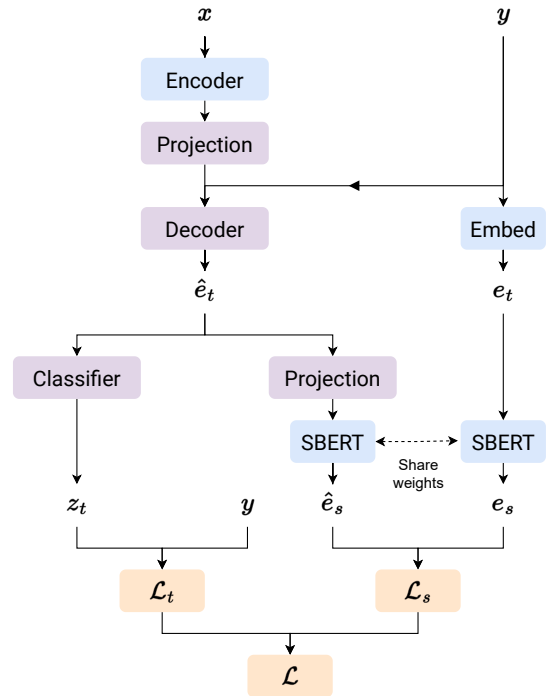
$\boldsymbol{x}$

$\boldsymbol{y}$

Encoder

Projection

Decoder

Embed

$\hat{\boldsymbol{e}}_t$

$\boldsymbol{e}_t$

Classifier

Projection

SBERT

SBERT

Share weights

$\boldsymbol{z}_t$

$\boldsymbol{y}$

$\hat{\boldsymbol{e}}_s$

$\boldsymbol{e}_s$

$\mathcal{L}_t$

$\mathcal{L}_s$

$\mathcal{L}$